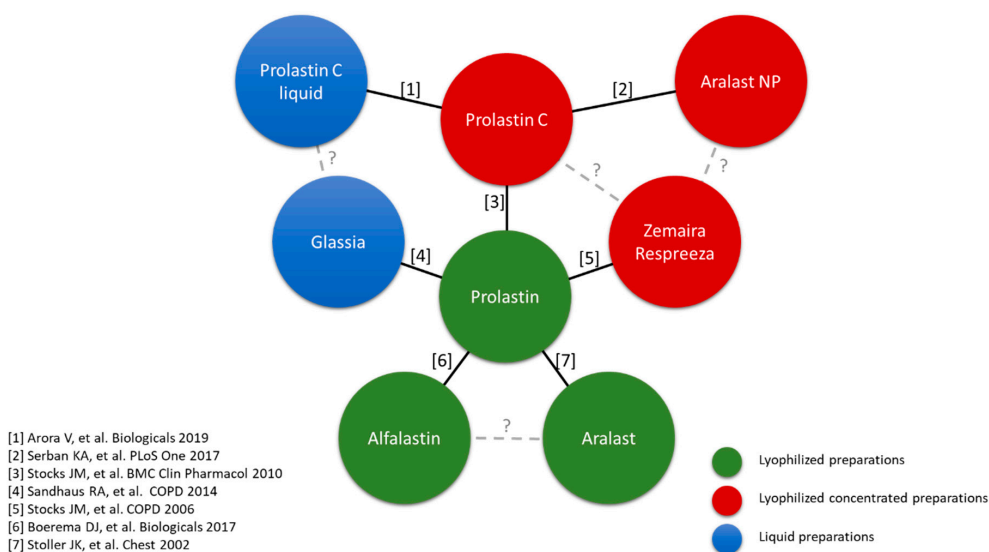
Prolastin C liquid

[1]

Prolastin C

[2]

Aralast NP

?

?

?

Glassia

[3]

Zemaira Respreeza

[4]

[5]

Prolastin

[6]

[7]

Alfalastin

?

Aralast

[1] Arora V, et al. Biologicals 2019
[2] Serban KA, et al. PLoS One 2017
[3] Stocks JM, et al. BMC Clin Pharmacol 2010
[4] Sandhaus RA, et al. COPD 2014
[5] Stocks JM, et al. COPD 2006
[6] Boerema DJ, et al. Biologicals 2017
[7] Stoller JK, et al. Chest 2002

Lyophilized preparations

Lyophilized concentrated preparations

Liquid preparations